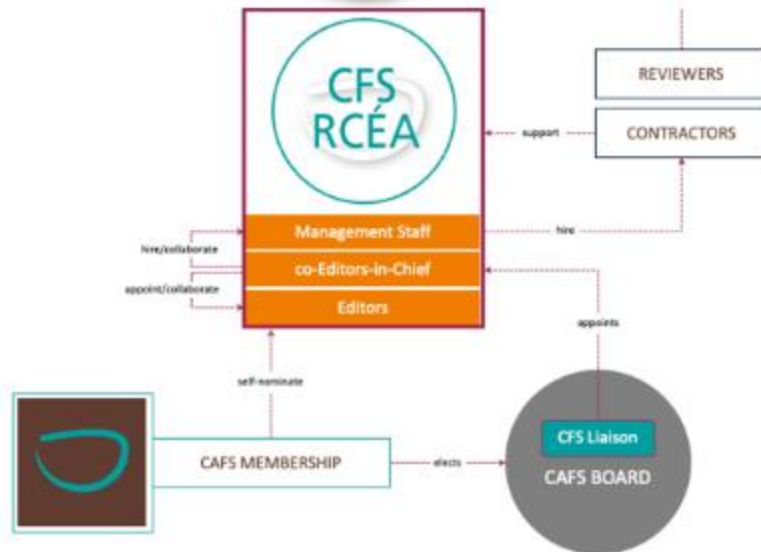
CFS
RCÉA

REVIEWERS

support

CONTRACTORS

Management Staff

hire

hire/collaborate

co-Editors-in-Chief

appoint/collaborate

Editors

appoints

self-nominate

CFS Liaison

CAFS MEMBERSHIP

elects

CAFS BOARD